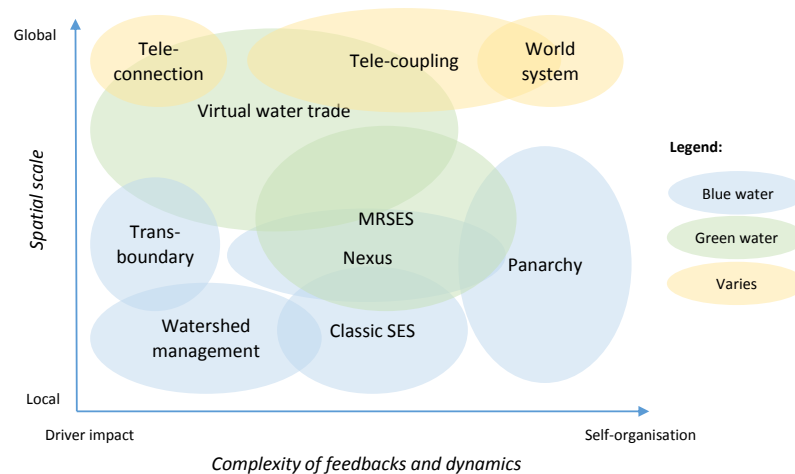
Global

Spatial scale

Local

Tele-connection

Tele-coupling

World system

Virtual water trade

MRSES

Trans-boundary

Nexus

Panarchy

Watershed management

Classic SES

Legend:

Blue water

Green water

Varies

Driver impact

Self-organisation

Complexity of feedbacks and dynamics